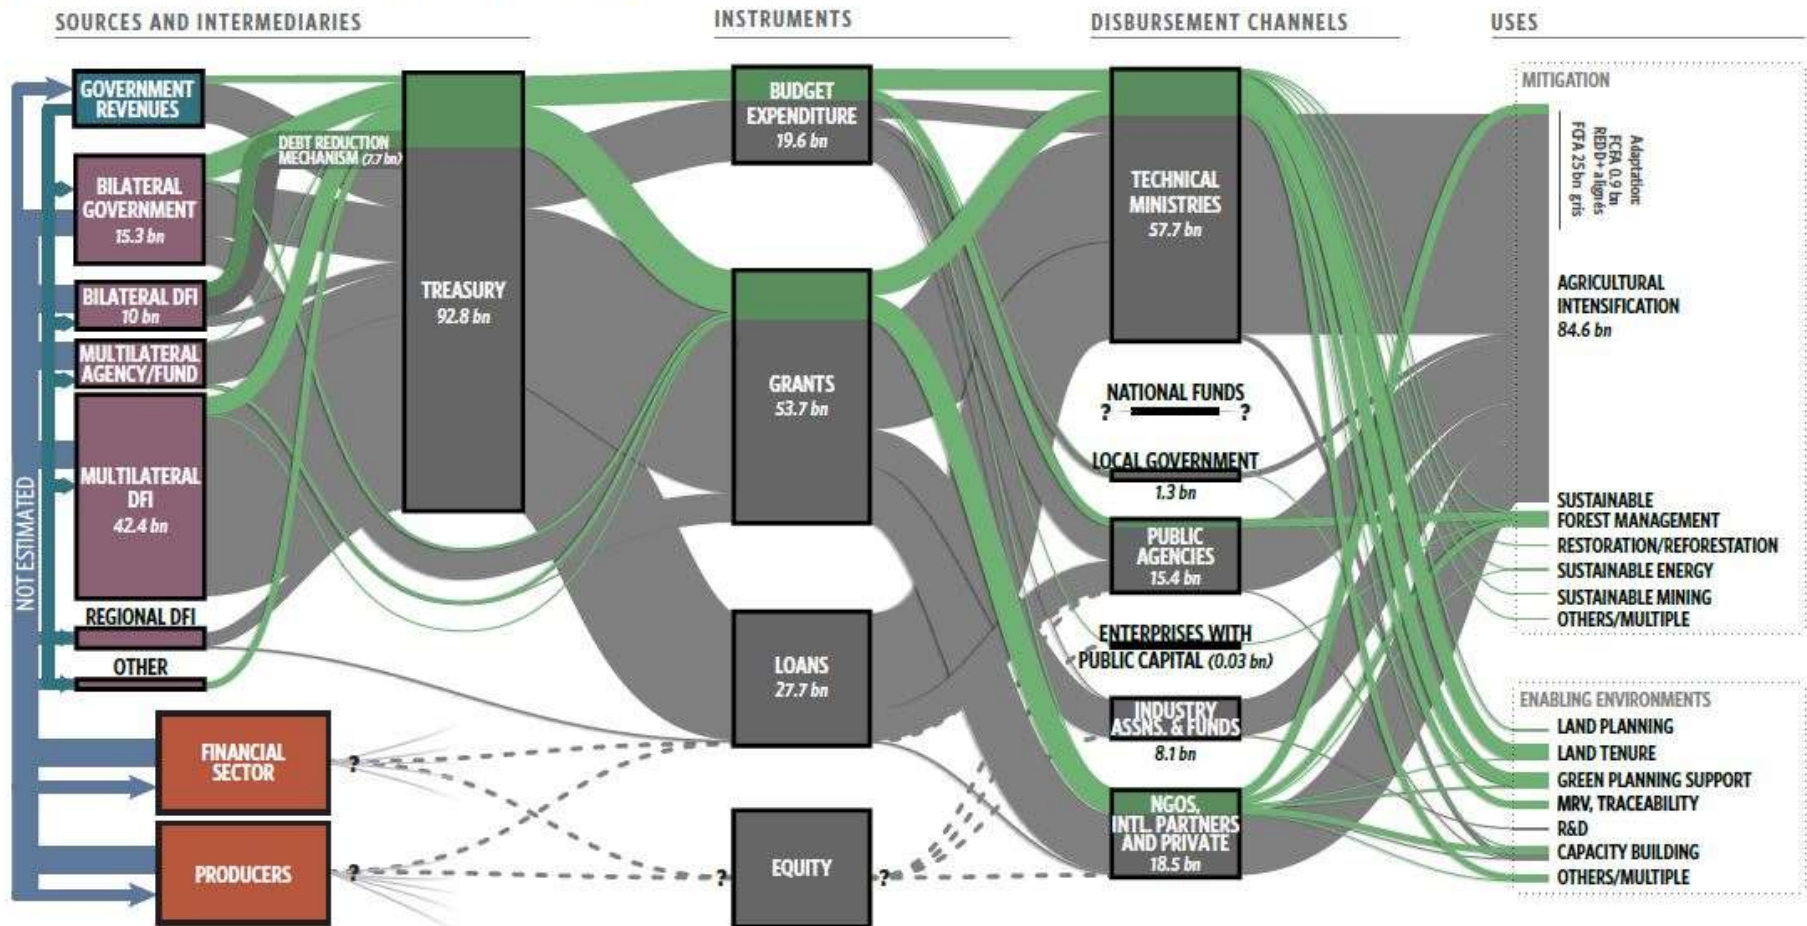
SOURCES AND INTERMEDIARIES

INSTRUMENTS

DISBURSEMENT CHANNELS

USES

GOVERNMENT REVENUES

BILATERAL GOVERNMENT 15.3 bn

BILATERAL DFI 10 bn

MULTILATERAL AGENCY/FUND

MULTILATERAL DFI 42.4 bn

REGIONAL DFI

OTHER

NOT ESTIMATED

FINANCIAL SECTOR

PRODUCERS

DEBT REDUCTION MECHANISM (7.7 bn)

TREASURY 92.8 bn

BUDGET EXPENDITURE 19.6 bn

GRANTS 53.7 bn

LOANS 27.7 bn

EQUITY

TECHNICAL MINISTRIES 57.7 bn

NATIONAL FUNDS

LOCAL GOVERNMENT 1.3 bn

PUBLIC AGENCIES 15.4 bn

ENTERPRISES WITH PUBLIC CAPITAL (0.03 bn)

INDUSTRY ASSNS. & FUNDS 8.1 bn

NGOS, INTL. PARTNERS AND PRIVATE 18.5 bn

MITIGATION

Adaptation FCFA 0.9 bn REDD+ alignés FCFA 25 bn gris

AGRICULTURAL INTENSIFICATION 84.6 bn

SUSTAINABLE FOREST MANAGEMENT

RESTORATION/REFORESTATION

SUSTAINABLE ENERGY

SUSTAINABLE MINING

OTHERS/MULTIPLE

ENABLING ENVIRONMENTS

LAND PLANNING

LAND TENURE

GREEN PLANNING SUPPORT

MRV, TRACEABILITY

R&D

CAPACITY BUILDING

OTHERS/MULTIPLE